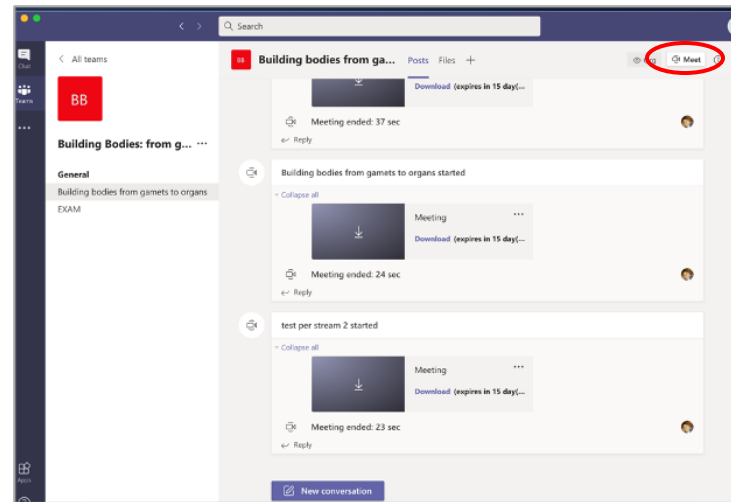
Search

Chat

Teams

...

Apps

All teams

BB

Building Bodies: from g... ···

General

Building bodies from gamets to organs

EXAM

BB Building bodies from ga... Posts Files +

Meet

Download (expires in 15 day(...

Meeting ended: 37 sec

Reply

Building bodies from gamets to organs started

Collapse all

Meeting ···

Download (expires in 15 day(...

Meeting ended: 24 sec

Reply

test per stream 2 started

Collapse all

Meeting ···

Download (expires in 15 day(...

Meeting ended: 23 sec

Reply

New conversation